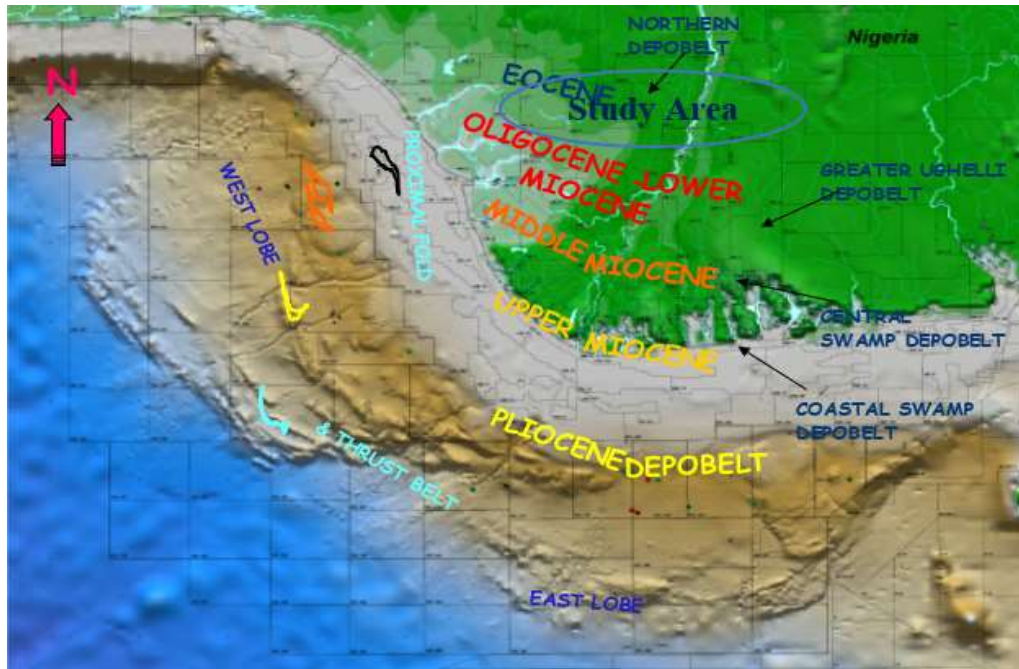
N

NORTHERN DEPOBELT

Nigeria

EOCENE

Study Area

OLIGOCENE -LOWER MIOCENE

GREATER UGHELLI DEPOBELT

MIDDLE MIOCENE

WEST LOBE

PROXIMAL FIELD

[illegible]

UPPER MIOCENE

CENTRAL SWAMP DEPOBELT

COASTAL SWAMP DEPOBELT

& THRUST BELT

PLIOCENE DEPOBELT

EAST LOBE